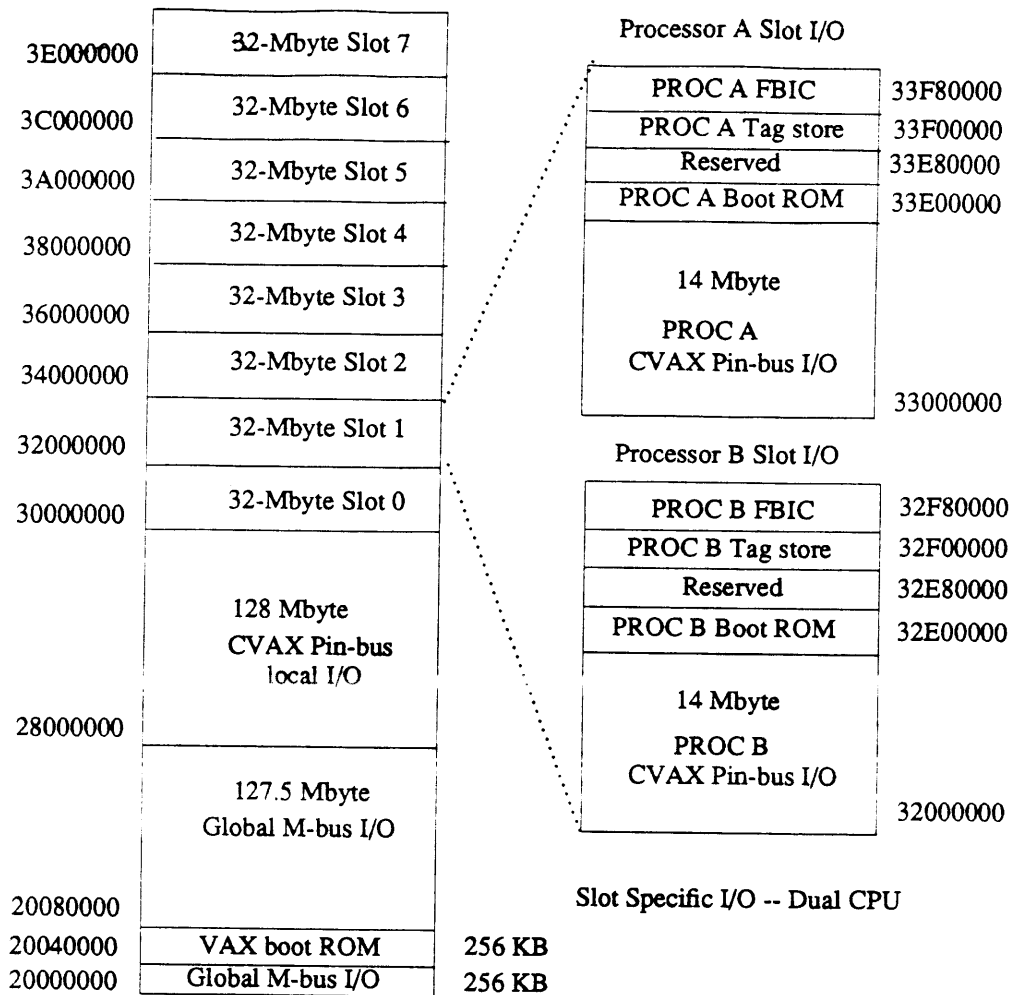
3E000000 32-Mbyte Slot 7
3C000000 32-Mbyte Slot 6
3A000000 32-Mbyte Slot 5
38000000 32-Mbyte Slot 4
36000000 32-Mbyte Slot 3
34000000 32-Mbyte Slot 2
32000000 32-Mbyte Slot 1
30000000 32-Mbyte Slot 0

128 Mbyte
CVAX Pin-bus
local I/O

28000000

127.5 Mbyte
Global M-bus I/O

20080000
20040000 VAX boot ROM 256 KB
20000000 Global M-bus I/O 256 KB

Processor A Slot I/O

| | |
|---|---|
| PROC A FBIC | 33F80000 |
| PROC A Tag store | 33F00000 |
| Reserved | 33E80000 |
| PROC A Boot ROM | 33E00000 |
| 14 Mbyte PROC A CVAX Pin-bus I/O | 33000000 |

Processor B Slot I/O

| | |
|---|---|
| PROC B FBIC | 32F80000 |
| PROC B Tag store | 32F00000 |
| Reserved | 32E80000 |
| PROC B Boot ROM | 32E00000 |
| 14 Mbyte PROC B CVAX Pin-bus I/O | 32000000 |

Slot Specific I/O -- Dual CPU